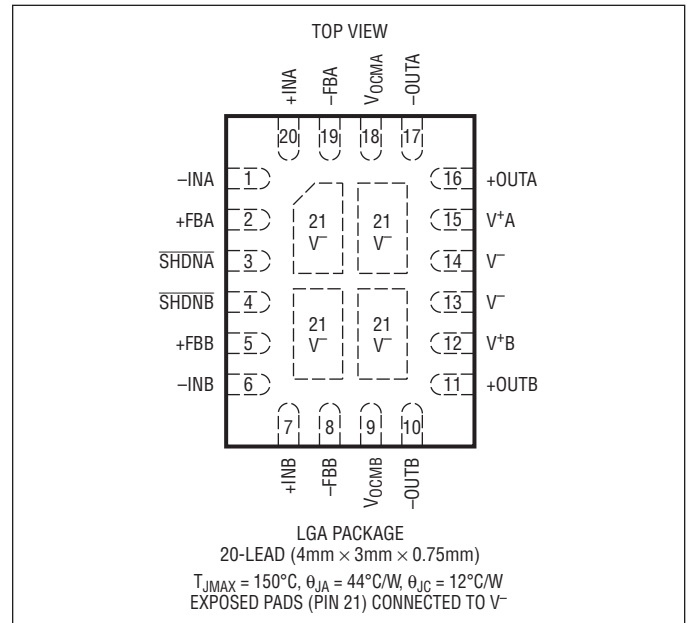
TOP VIEW

+INA
–FBA
$V_{OCMA}$
–OUTA

20 19 18 17

–INA 1
+FBA 2
$\overline{SHDNA}$ 3
$\overline{SHDNB}$ 4
+FBB 5
–INB 6

21 $V^-$
21 $V^-$
21 $V^-$
21 $V^-$

16 +OUTA
15 $V^+A$
14 $V^-$
13 $V^-$
12 $V^+B$
11 +OUTB

7 8 9 10

+INB
–FBB
$V_{OCMB}$
–OUTB

LGA PACKAGE
20-LEAD (4mm × 3mm × 0.75mm)
$T_{JMAX}$ = 150°C, $\theta_{JA}$ = 44°C/W, $\theta_{JC}$ = 12°C/W
EXPOSED PADS (PIN 21) CONNECTED TO $V^-$